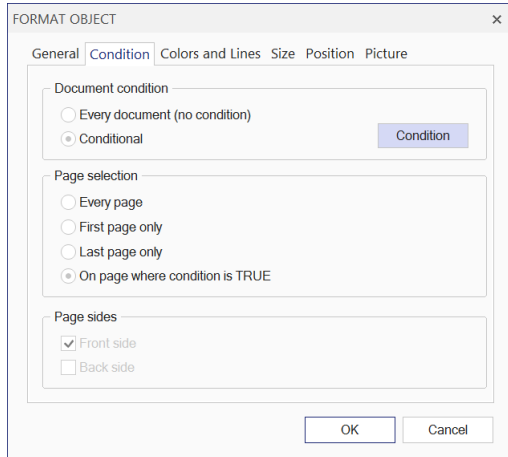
FORMAT OBJECT ×

General Condition Colors and Lines Size Position Picture

Document condition
Every document (no condition)
Conditional
Condition

Page selection
Every page
First page only
Last page only
On page where condition is TRUE

Page sides
Front side
Back side

OK Cancel